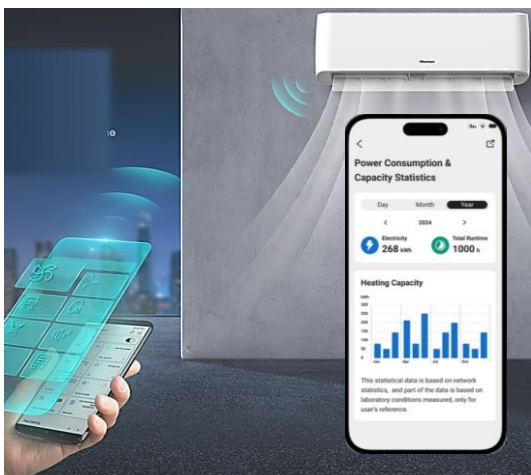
Hisense

Power Consumption & Capacity Statistics

Day
Month
Year

2024

Electricity
268 kWh

Total Runtime
1000 h

Heating Capacity

This statistical data is based on network statistics, and part of the data is based on laboratory conditions measured, only for user's reference.